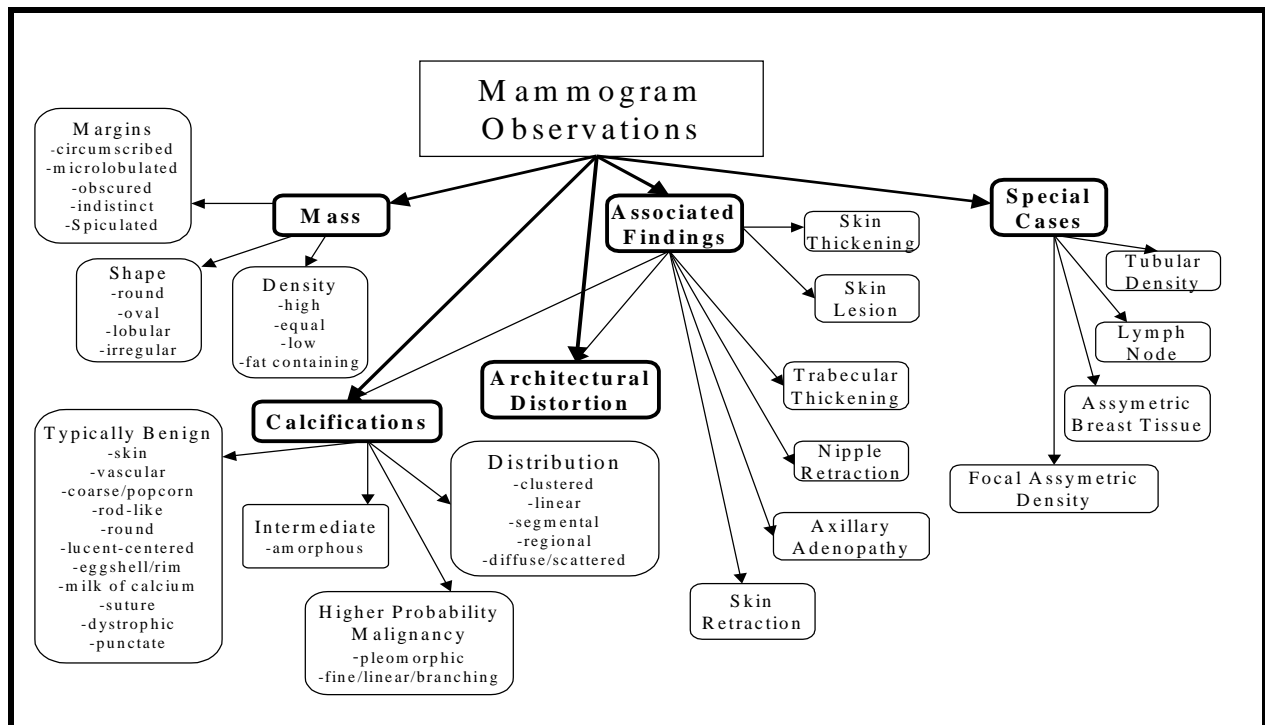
Mammogram Observations

Margins
-circumscribed
-microlobulated
-obscured
-indistinct
-Spiculated

Mass

Shape
-round
-oval
-lobular
-irregular

Density
-high
-equal
-low
-fat containing

Associated Findings

Skin Thickening

Skin Lesion

Trabecular Thickening

Nipple Retraction

Axillary Adenopathy

Skin Retraction

Architectural Distortion

Special Cases

Tubular Density

Lymph Node

Assymetric Breast Tissue

Focal Assymetric Density

Calcifications

Typically Benign
-skin
-vascular
-coarse/popcorn
-rod-like
-round
-lucent-centered
-eggshell/rim
-milk of calcium
-suture
-dystrophic
-punctate

Intermediate
-amorphous

Distribution
-clustered
-linear
-segmental
-regional
-diffuse/scattered

Higher Probability Malignancy
-pleomorphic
-fine/linear/branching